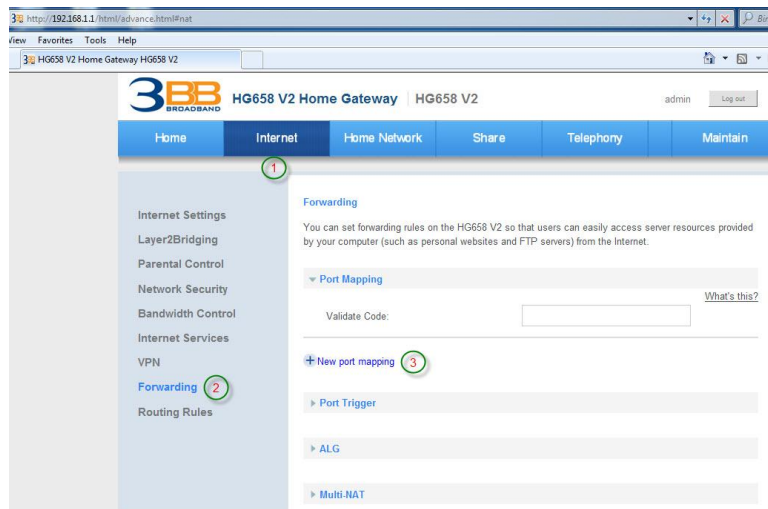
http://192.168.1.1/html/advance.html#nat

Bin

iew Favorites Tools Help

HG658 V2 Home Gateway HG658 V2

3BB BROADBAND HG658 V2 Home Gateway | HG658 V2

admin Log out

Home Internet Home Network Share Telephony Maintain

1

Internet Settings
Layer2Bridging
Parental Control
Network Security
Bandwidth Control
Internet Services
VPN
Forwarding 2
Routing Rules

Forwarding

You can set forwarding rules on the HG658 V2 so that users can easily access server resources provided by your computer (such as personal websites and FTP servers) from the Internet.

Port Mapping

What's this?

Validate Code:

+ New port mapping 3

Port Trigger

ALG

Multi-NAT